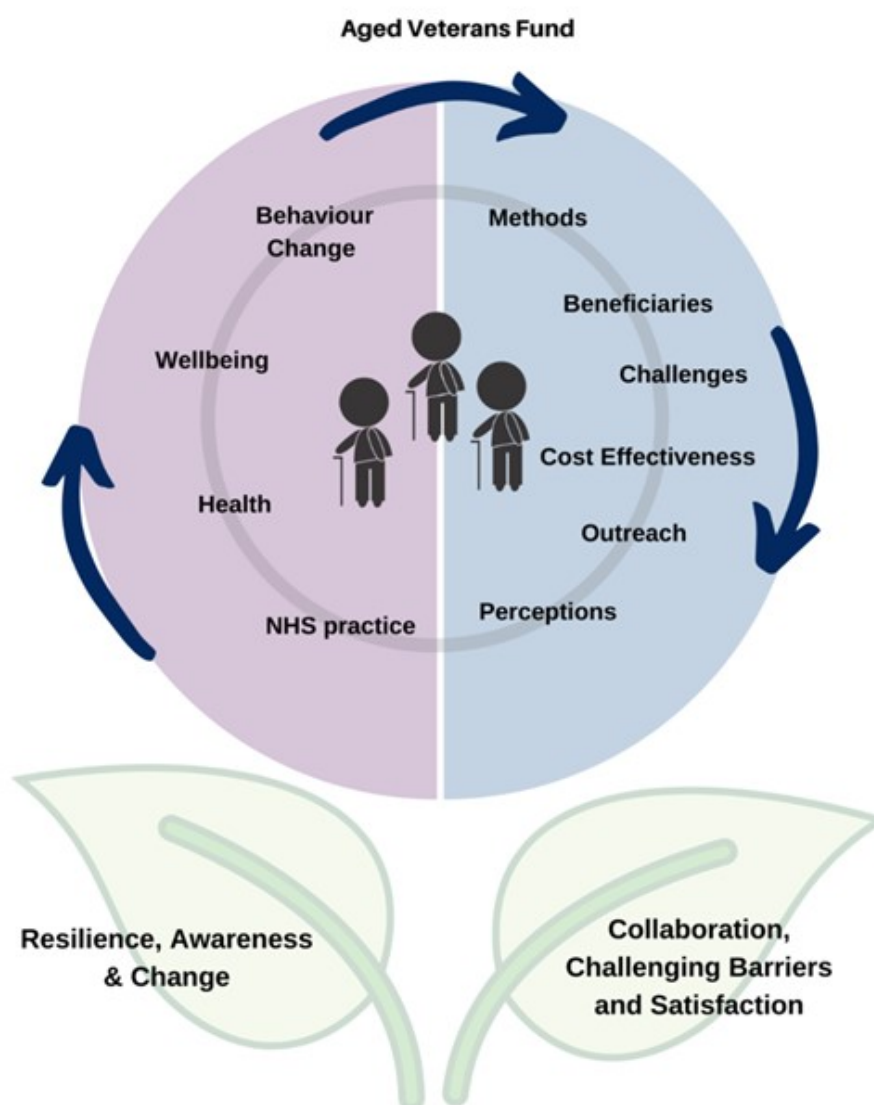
Aged Veterans Fund

Behaviour Change

Wellbeing

Health

NHS practice

Methods

Beneficiaries

Challenges

Cost Effectiveness

Outreach

Perceptions

Resilience, Awareness & Change

Collaboration, Challenging Barriers and Satisfaction